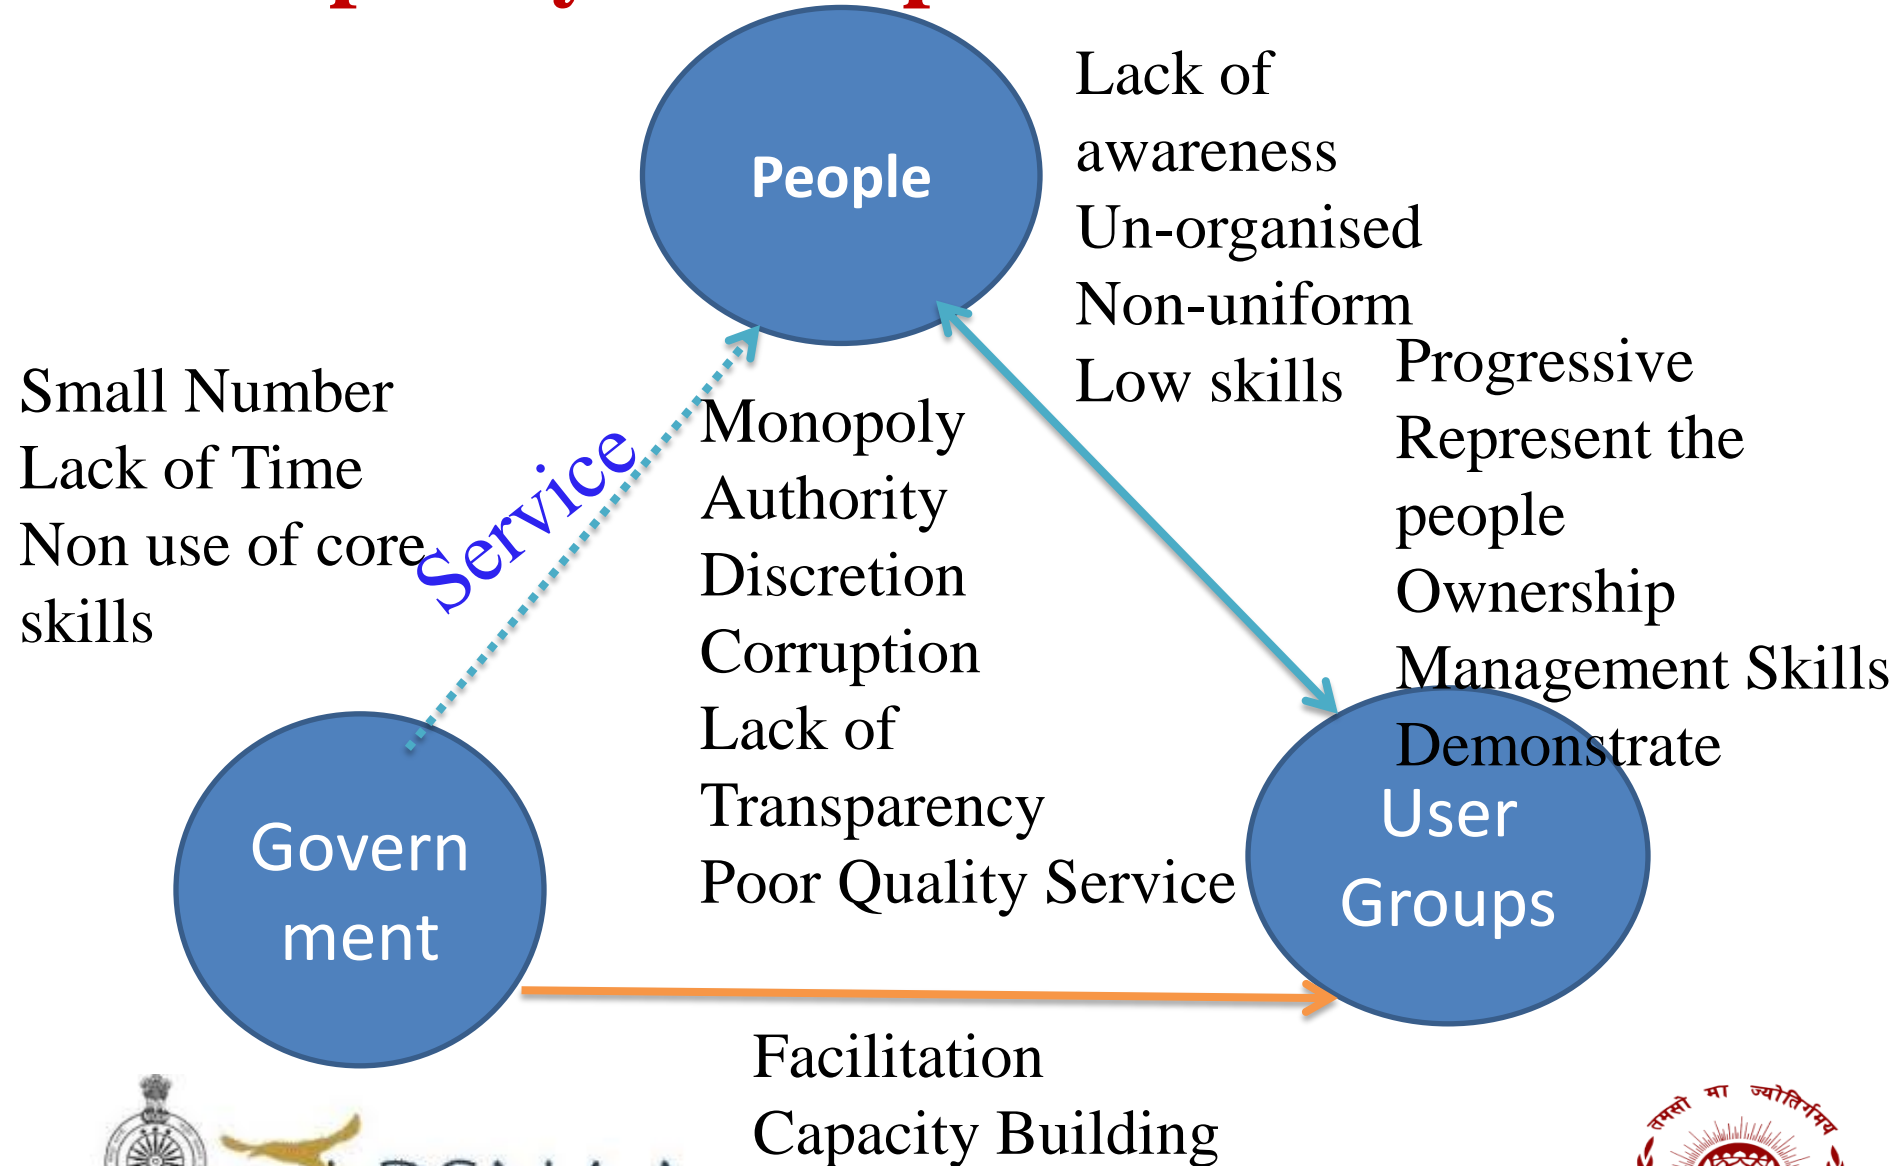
People

Lack of awareness
Un-organised
Non-uniform
Low skills

Small Number
Lack of Time
Non use of core skills

Service

Monopoly
Authority
Discretion
Corruption
Lack of Transparency
Poor Quality Service

Progressive
Represent the people
Ownership
Management Skills
Demonstrate

Govern ment

User Groups

Facilitation
Capacity Building

तमसो मा ज्योतिर्गमय